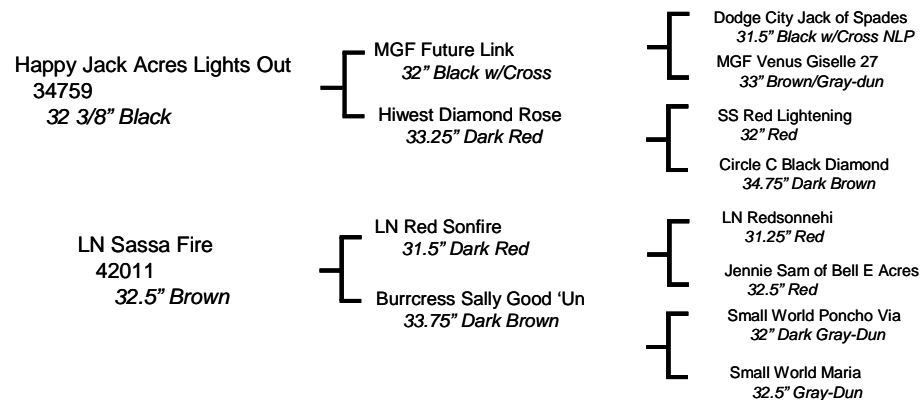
Happy Jack Acres Lights Out
34759
32 3/8" Black

MGF Future Link
32" Black w/Cross

Dodge City Jack of Spades
31.5" Black w/Cross NLP

MGF Venus Giselle 27
33" Brown/Gray-dun

Hiwest Diamond Rose
33.25" Dark Red

SS Red Lightening
32" Red

Circle C Black Diamond
34.75" Dark Brown

LN Sassa Fire
42011
32.5" Brown

LN Red Sonfire
31.5" Dark Red

LN Redsonnehi
31.25" Red

Jennie Sam of Bell E Acres
32.5" Red

Burrcress Sally Good 'Un
33.75" Dark Brown

Small World Poncho Via
32" Dark Gray-Dun

Small World Maria
32.5" Gray-Dun